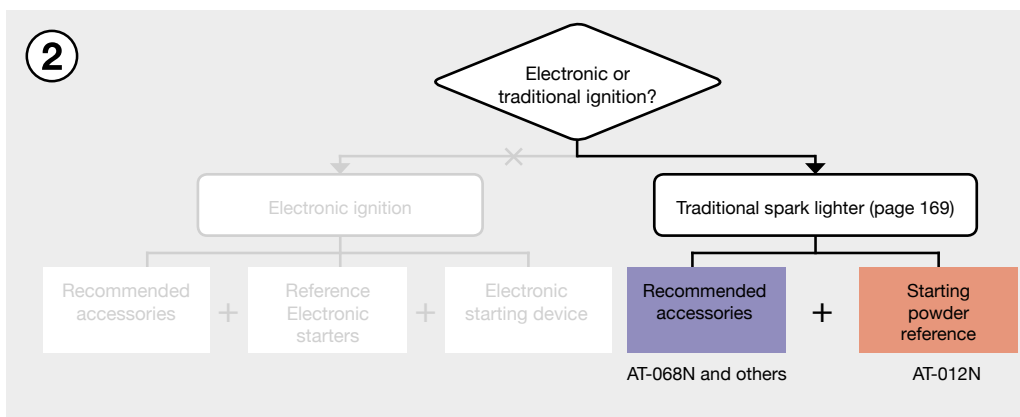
2

Electronic or traditional ignition?

Electronic ignition

Traditional spark lighter (page 169)

Recommended accessories

+

Reference Electronic starters

+

Electronic starting device

Recommended accessories

+

Starting powder reference

AT-068N and others

AT-012N